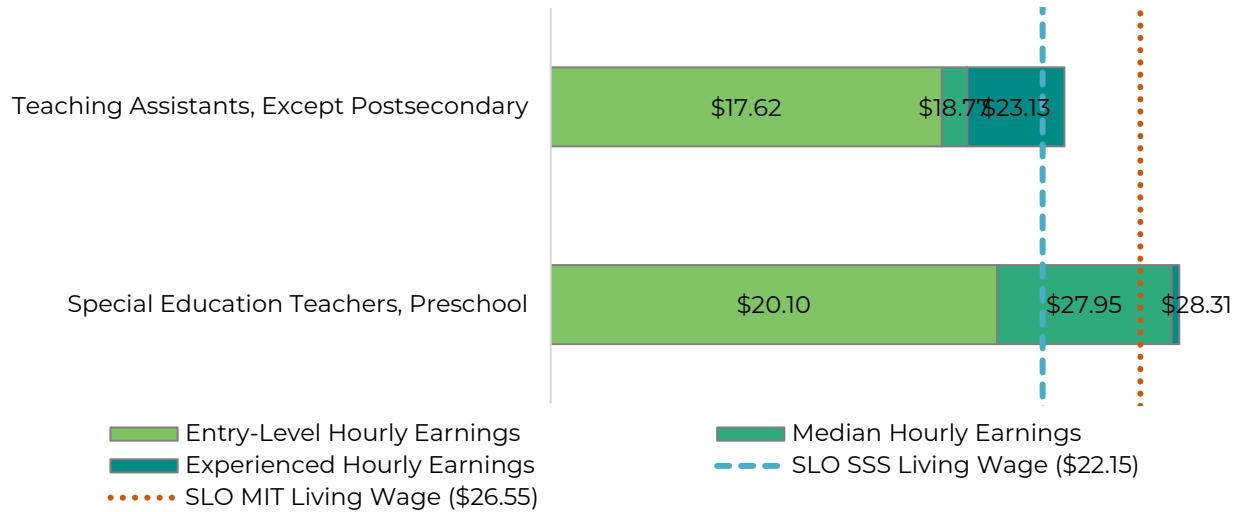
Teaching Assistants, Except Postsecondary
$17.62
$18.77
$23.13
Special Education Teachers, Preschool
$20.10
$27.95
$28.31
Entry-Level Hourly Earnings
Median Hourly Earnings
Experienced Hourly Earnings
SLO SSS Living Wage ($22.15)
SLO MIT Living Wage ($26.55)